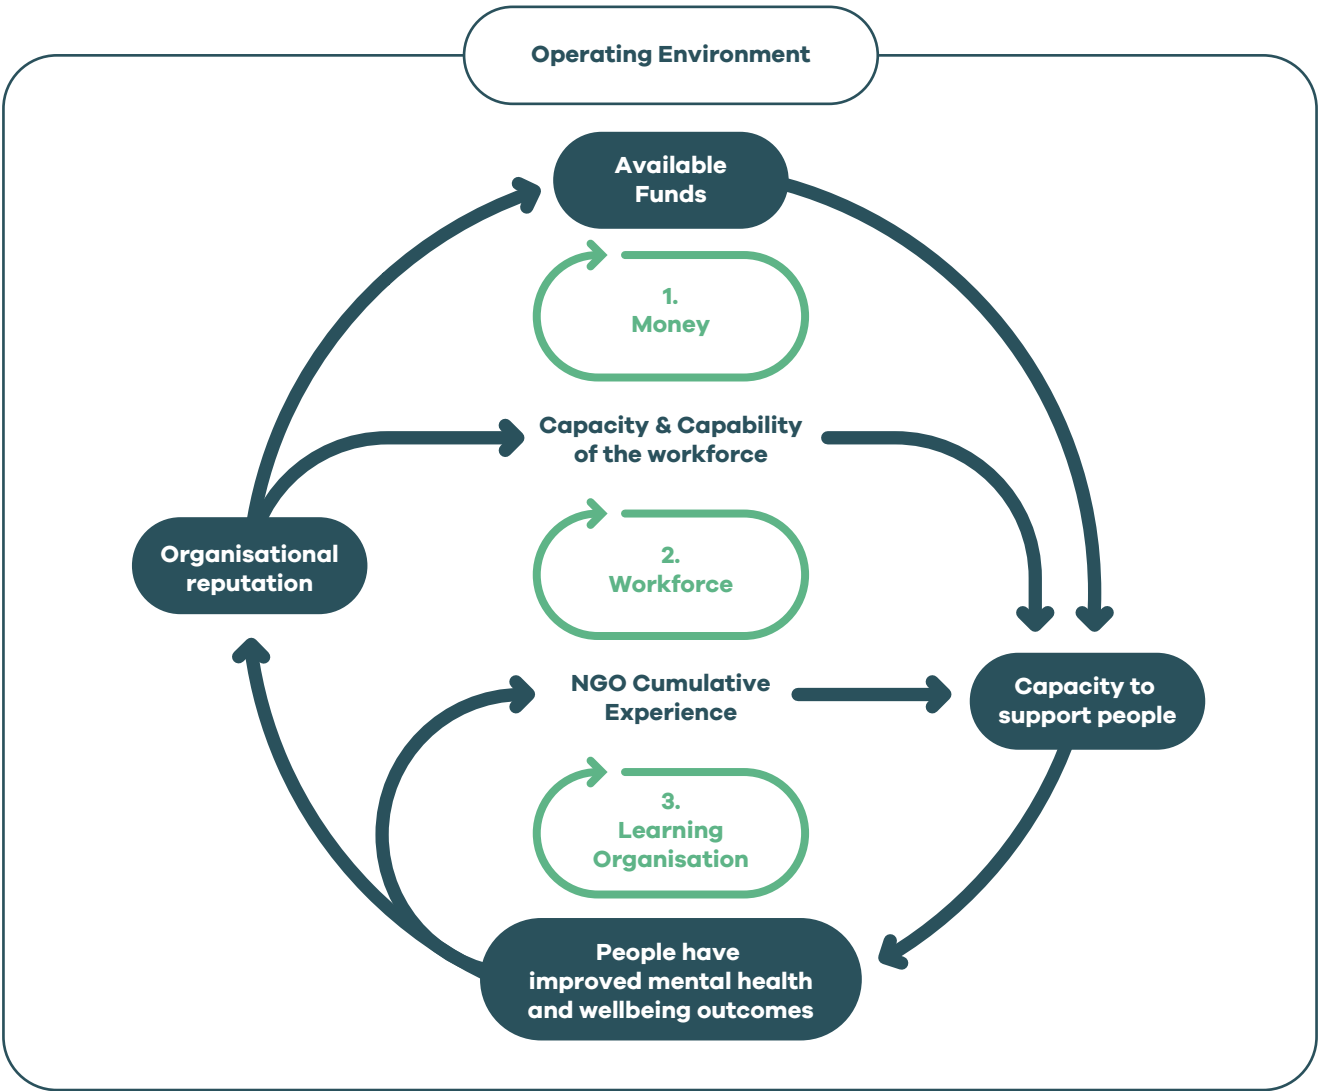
Operating Environment

Available Funds

1. Money

Capacity & Capability of the workforce

Organisational reputation

2. Workforce

NGO Cumulative Experience

Capacity to support people

3. Learning Organisation

People have improved mental health and wellbeing outcomes